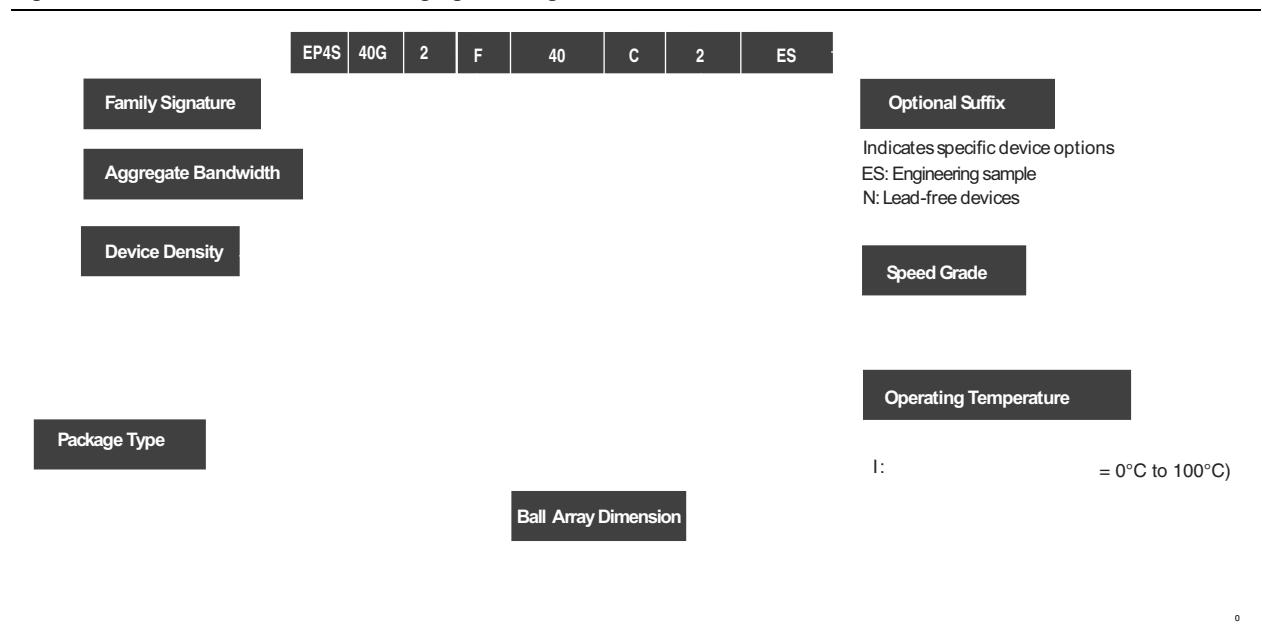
EP4S 40G 2 F 40 C 2 ES

Family Signature

Aggregate Bandwidth

Device Density

Package Type

Ball Array Dimension

Optional Suffix

Indicates specific device options
ES: Engineering sample
N: Lead-free devices

Speed Grade

Operating Temperature

I: = 0°C to 100°C)

0